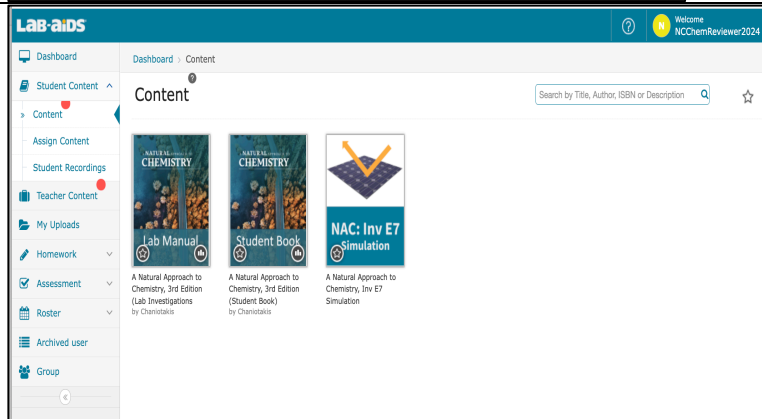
LAB-AIDS

Welcome
NCChemReviewer2024

Dashboard
Student Content
Content
Assign Content
Student Recordings
Teacher Content
My Uploads
Homework
Assessment
Roster
Archived user
Group

Dashboard > Content

Content

Search by Title, Author, ISBN or Description

A NATURAL APPROACH TO CHEMISTRY
Lab Manual

A NATURAL APPROACH TO CHEMISTRY
Student Book

NAC: Inv E7
Simulation

A Natural Approach to Chemistry, 3rd Edition (Lab Investigations
by Chaniotakis

A Natural Approach to Chemistry, 3rd Edition (Student Book)
by Chaniotakis

A Natural Approach to Chemistry, Inv E7 Simulation